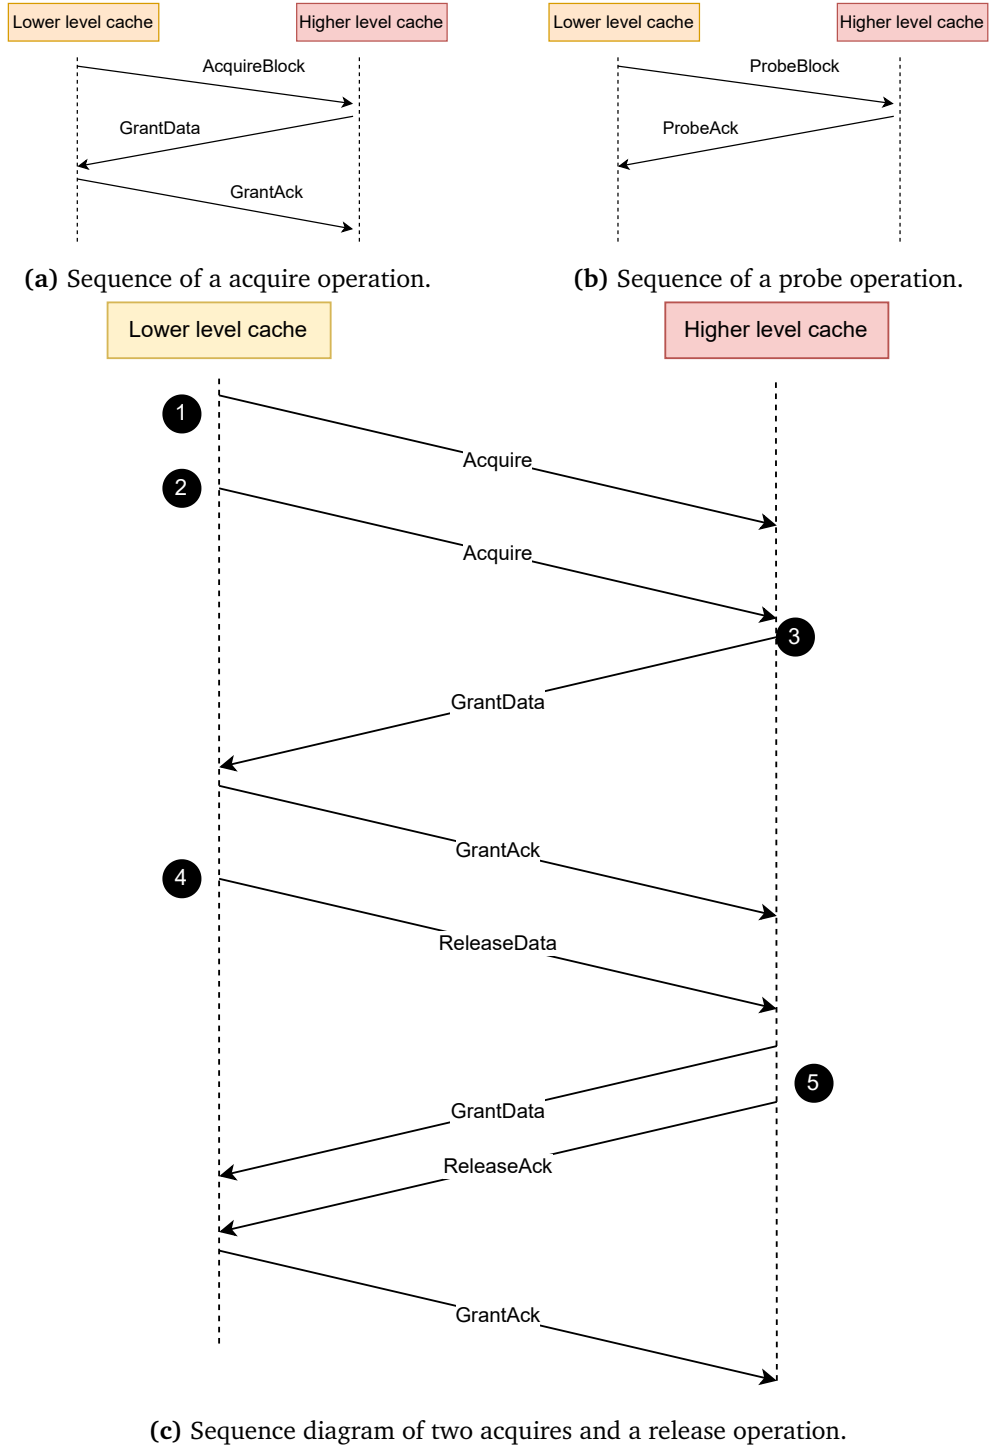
Lower level cache

Higher level cache

AcquireBlock

GrantData

GrantAck

**(a)** Sequence of a acquire operation.

Lower level cache

Higher level cache

ProbeBlock

ProbeAck

**(b)** Sequence of a probe operation.

Lower level cache

Higher level cache

1

Acquire

2

Acquire

3

GrantData

GrantAck

4

ReleaseData

5

GrantData

ReleaseAck

GrantAck

**(c)** Sequence diagram of two acquires and a release operation.